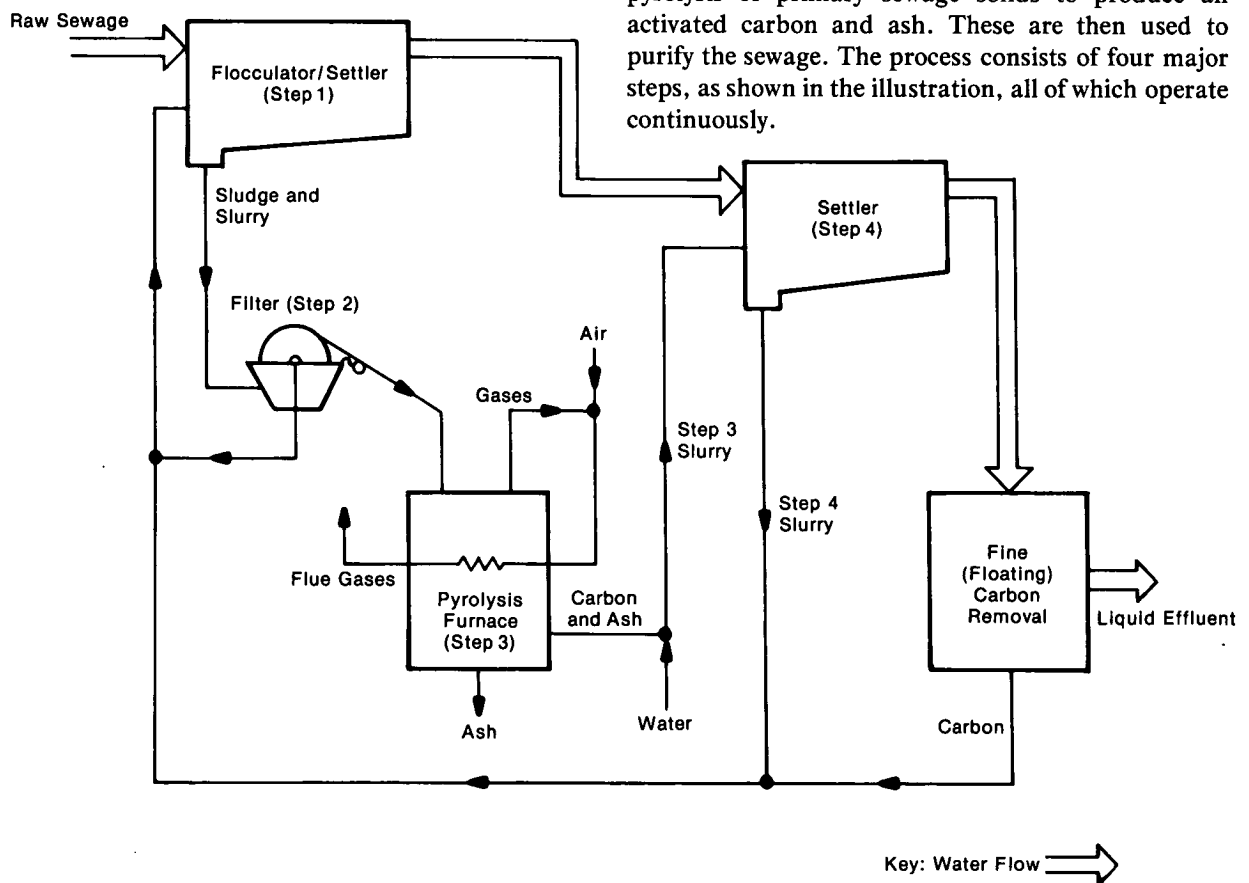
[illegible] activated carbon and ash. These are then used to purify the sewage. The process consists of four major steps, as shown in the illustration, all of which operate continuously.

Raw Sewage

Flocculator/Settler (Step 1)

Sludge and Slurry

Filter (Step 2)

Air

Gases

Flue Gases

Pyrolysis Furnace (Step 3)

Carbon and Ash

Ash

Water

Step 3 Slurry

Settler (Step 4)

Step 4 Slurry

Fine (Floating) Carbon Removal

Liquid Effluent

Carbon

Key: Water Flow